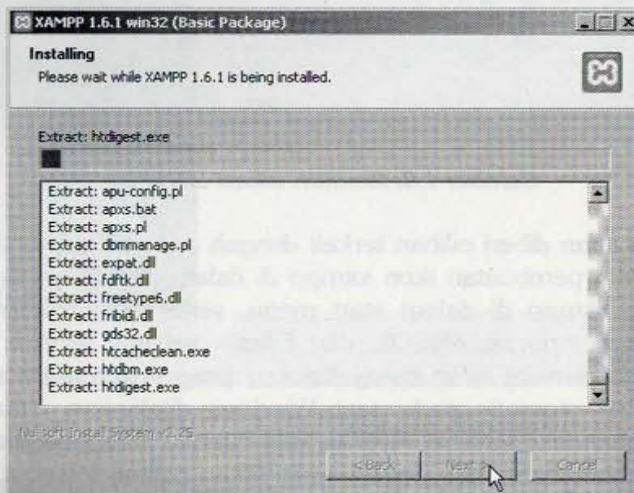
XAMPP 1.6.1 win32 (Basic Package)

Installing
Please wait while XAMPP 1.6.1 is being installed.

Extract: htdigest.exe

Extract: apu-config.pl
Extract: apxs.bat
Extract: apxs.pl
Extract: dbmmanage.pl
Extract: expat.dll
Extract: fdftk.dll
Extract: freetype6.dll
Extract: fribidi.dll
Extract: gds32.dll
Extract: htcacheclean.exe
Extract: htdbm.exe
Extract: htdigest.exe

Nullsoft Install System v2.25

< Back
Next >
Cancel